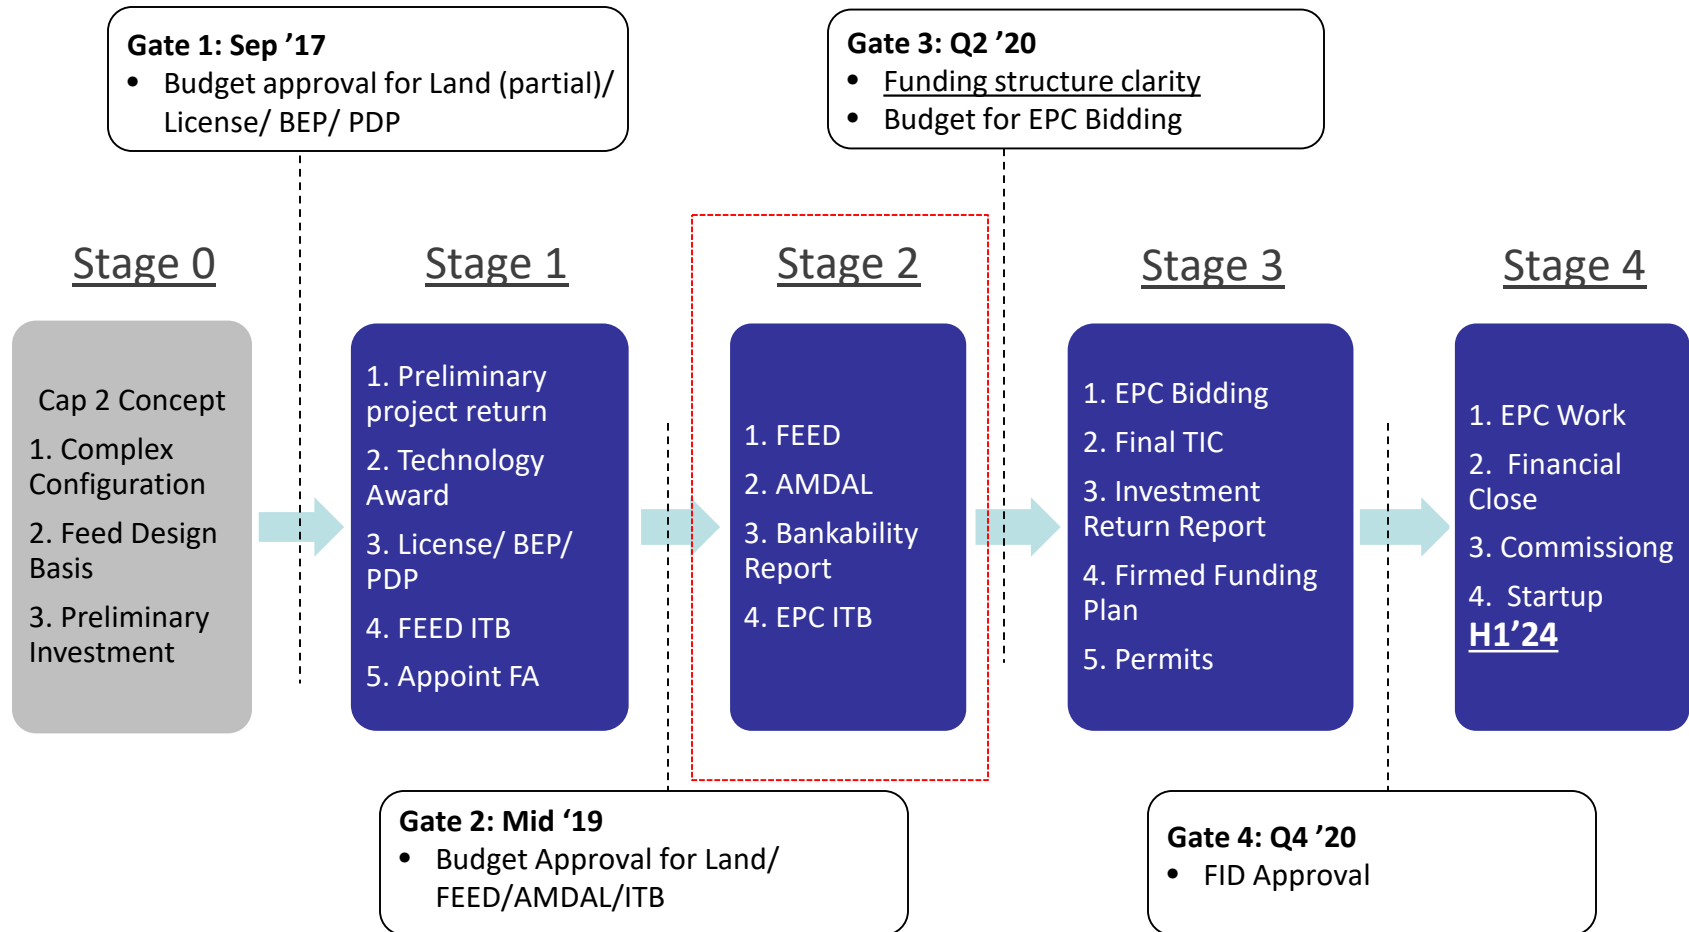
Gate 1: Sep ’17
• Budget approval for Land (partial)/ License/ BEP/ PDP

Gate 3: Q2 ’20
• Funding structure clarity
• Budget for EPC Bidding

Stage 0

Cap 2 Concept
1. Complex Configuration
2. Feed Design Basis
3. Preliminary Investment

Stage 1

1. Preliminary project return
2. Technology Award
3. License/ BEP/ PDP
4. FEED ITB
5. Appoint FA

Stage 2

1. FEED
2. AMDAL
3. Bankability Report
4. EPC ITB

Stage 3

1. EPC Bidding
2. Final TIC
3. Investment Return Report
4. Firmed Funding Plan
5. Permits

Stage 4

1. EPC Work
2. Financial Close
3. Commissiong
4. Startup H1’24

Gate 2: Mid ‘19
• Budget Approval for Land/ FEED/AMDAL/ITB

Gate 4: Q4 ’20
• FID Approval